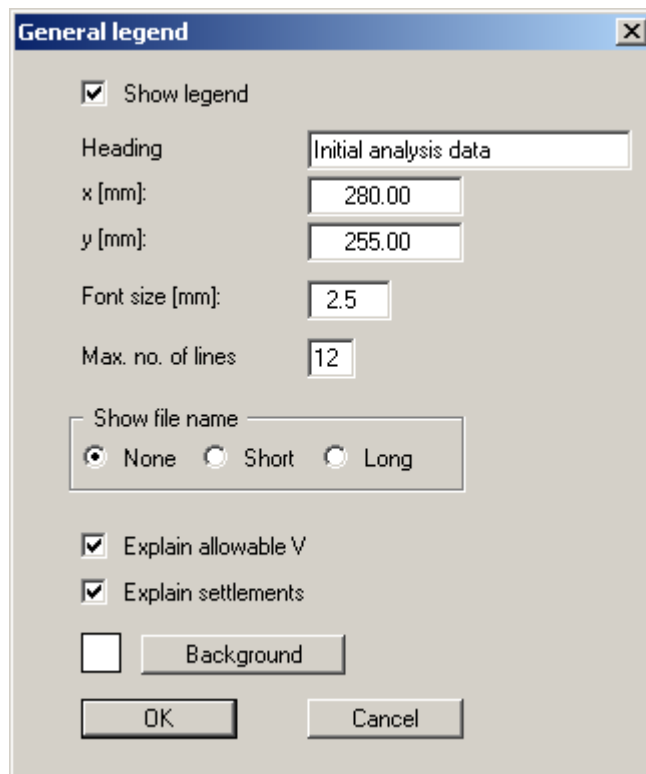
General legend

Show legend

Heading Initial analysis data

x [mm]: 280.00

y [mm]: 255.00

Font size [mm]: 2.5

Max. no. of lines 12

Show file name

None Short Long

Explain allowable V

Explain settlements

Background

OK Cancel